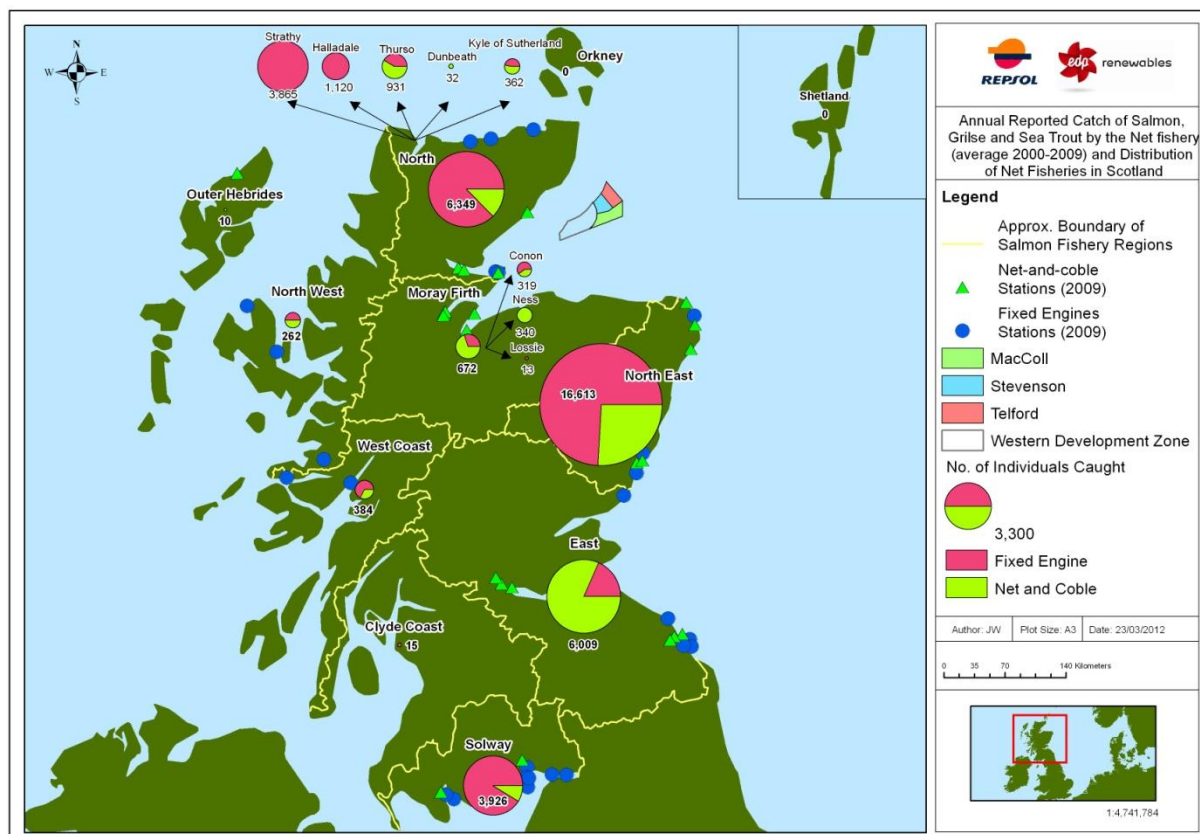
N
W E
S

Strathy
3,865
Halladale
1,120
Thurso
931
Dunbeath
32
Kyle of Sutherland
362
Orkney
0
Shetland
0

North
6,349
Outer Hebrides
10
North West
262
Moray Firth
672
Conon
319
Ness
340
Lossie
13
North East
16,613
West Coast
384
East
6,009
Clyde Coast
15
Solway
3,926

REPSOL
edp renewables

Annual Reported Catch of Salmon, Grilse and Sea Trout by the Net fishery (average 2000-2009) and Distribution of Net Fisheries in Scotland

Legend
Approx. Boundary of Salmon Fishery Regions
Net-and-coble Stations (2009)
Fixed Engines Stations (2009)
MacColl
Stevenson
Telford
Western Development Zone
No. of Individuals Caught
3,300
Fixed Engine
Net and Coble

Author: JW | Plot Size: A3 | Date: 23/03/2012

0 35 70 140 Kilometers

1:4,741,784